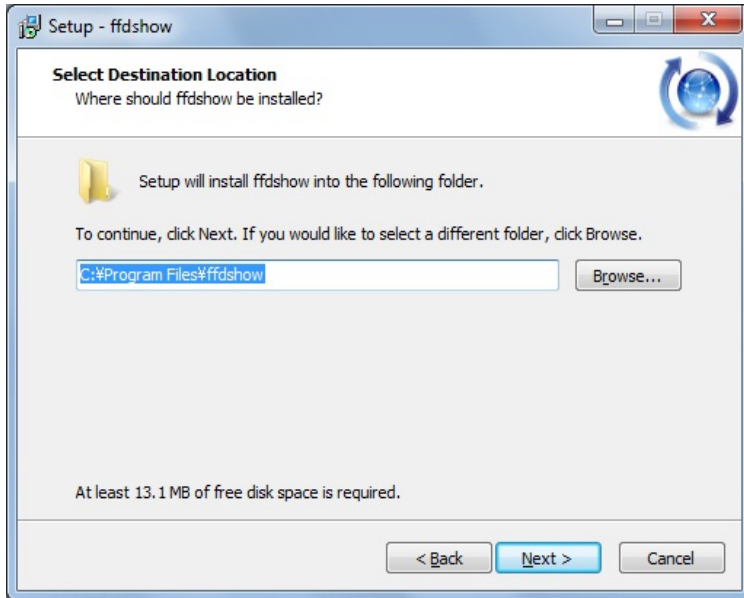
Setup - ffdshow

Select Destination Location
Where should ffdshow be installed?

Setup will install ffdshow into the following folder.

To continue, click Next. If you would like to select a different folder, click Browse.

C:¥Program Files¥ffdshow

Browse...

At least 13.1 MB of free disk space is required.

< Back
Next >
Cancel